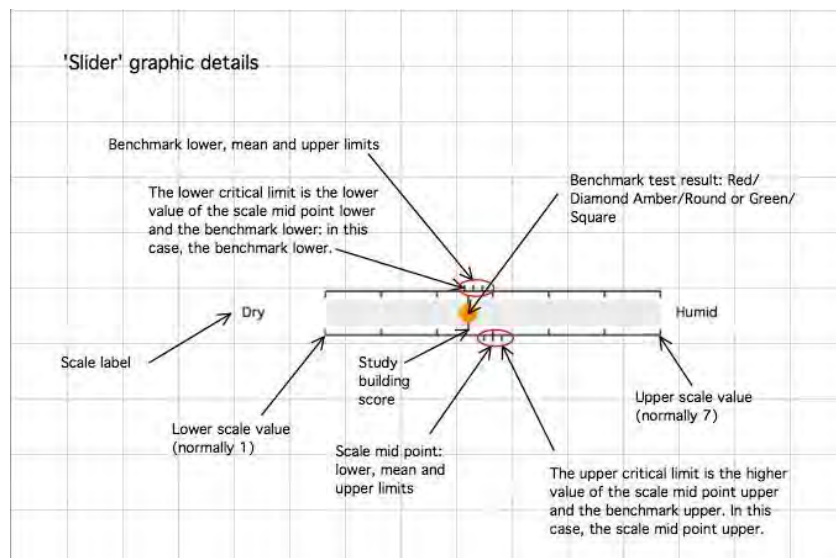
'Slider' graphic details

Benchmark lower, mean and upper limits

The lower critical limit is the lower value of the scale mid point lower and the benchmark lower: in this case, the benchmark lower.

Benchmark test result: Red/ Diamond Amber/Round or Green/ Square

Dry

Humid

Scale label

Study building score

Lower scale value (normally 1)

Scale mid point: lower, mean and upper limits

Upper scale value (normally 7)

The upper critical limit is the higher value of the scale mid point upper and the benchmark upper. In this case, the scale mid point upper.